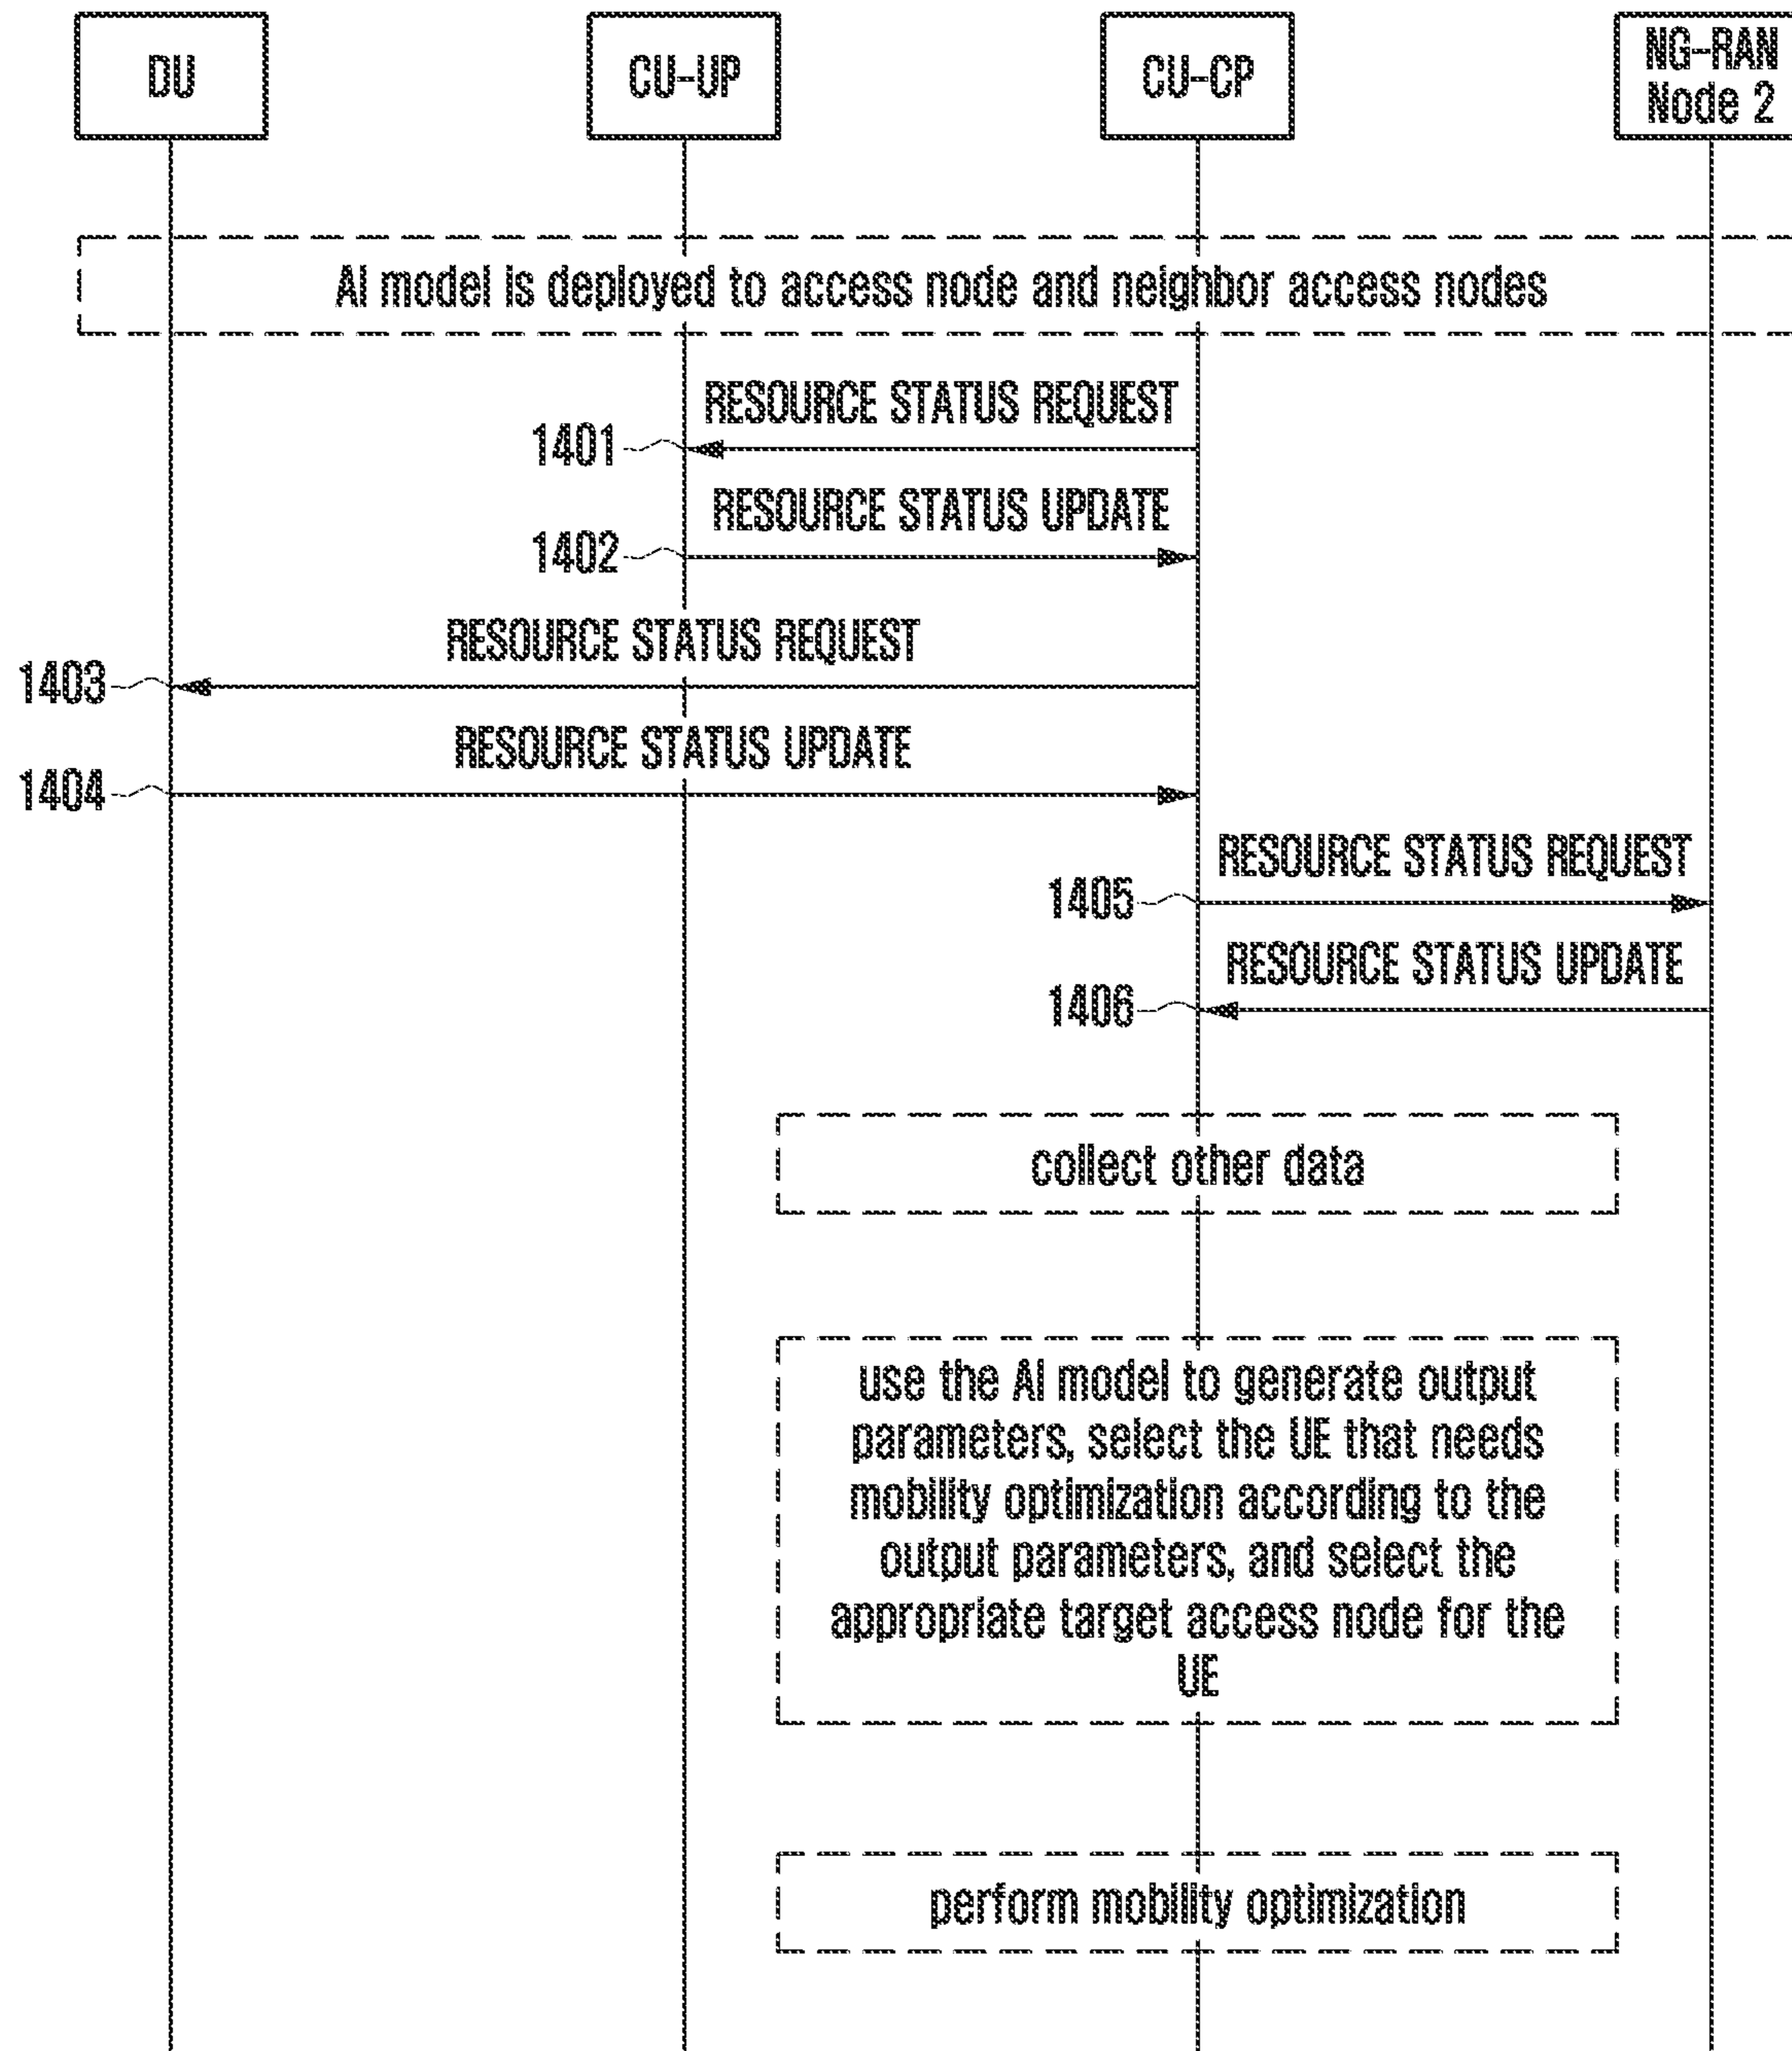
DU

CU-UP

CU-CP

NG-RAN Node 2

AI model is deployed to access node and neighbor access nodes

RESOURCE STATUS REQUEST

1401

RESOURCE STATUS UPDATE

1402

RESOURCE STATUS REQUEST

1403

RESOURCE STATUS UPDATE

1404

RESOURCE STATUS REQUEST

1405

RESOURCE STATUS UPDATE

1406

collect other data

use the AI model to generate output parameters, select the UE that needs mobility optimization according to the output parameters, and select the appropriate target access node for the UE

perform mobility optimization